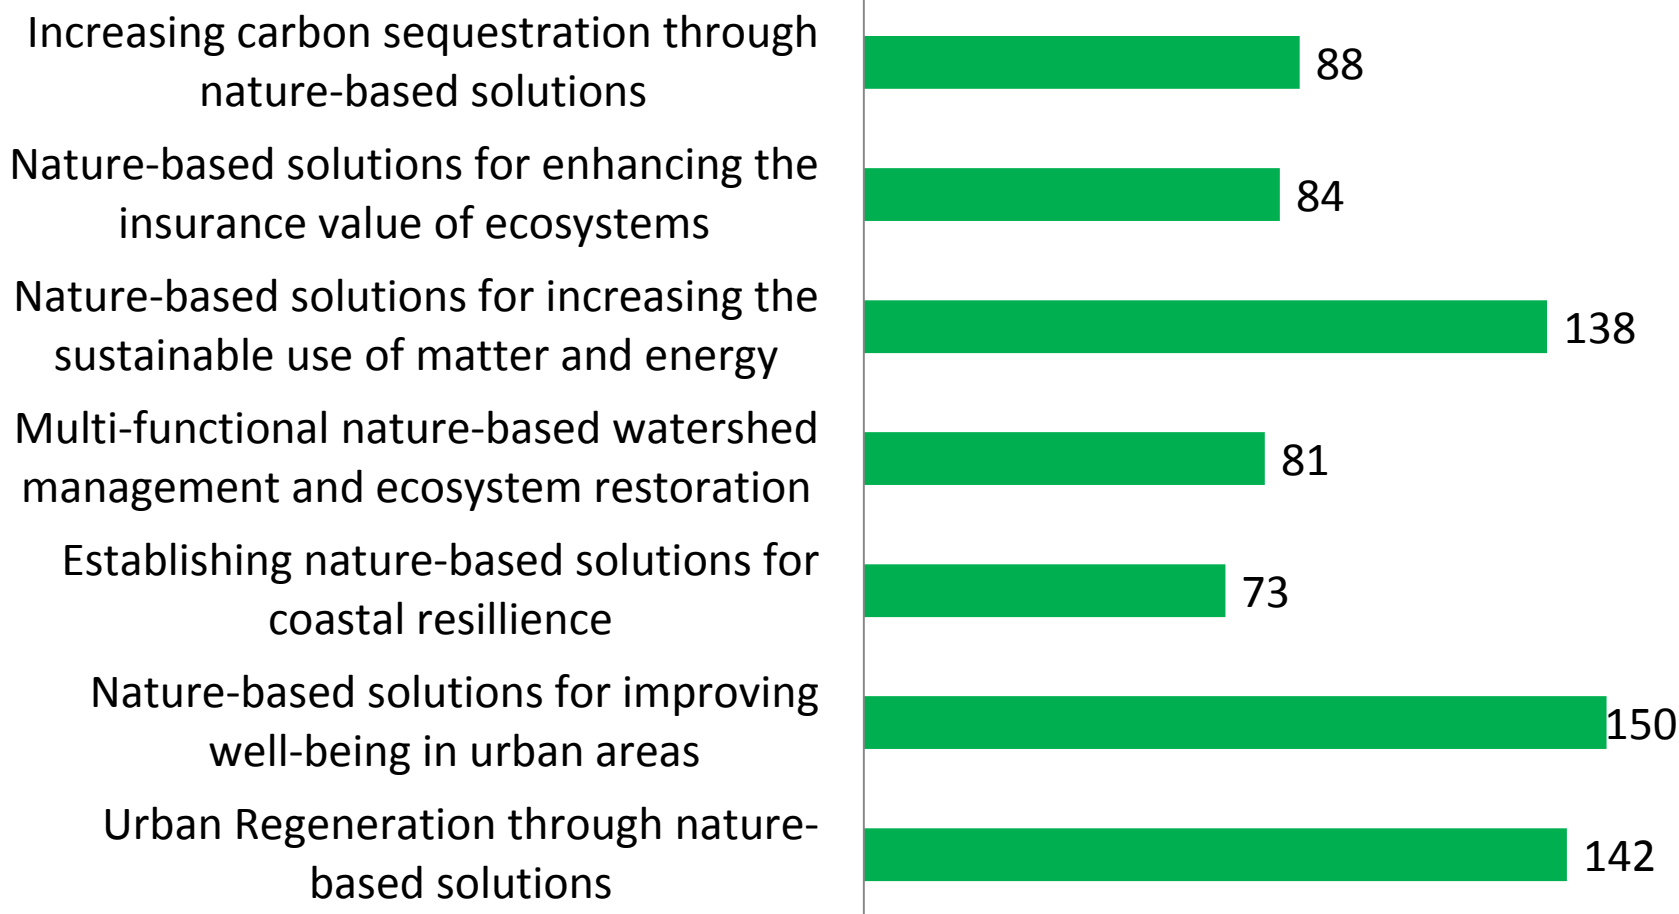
| Category | Value |
|---|---|
| Increasing carbon sequestration through nature-based solutions | 88 |
| Nature-based solutions for enhancing the insurance value of ecosystems | 84 |
| Nature-based solutions for increasing the sustainable use of matter and energy | 138 |
| Multi-functional nature-based watershed management and ecosystem restoration | 81 |
| Establishing nature-based solutions for coastal resillience | 73 |
| Nature-based solutions for improving well-being in urban areas | 150 |
| Urban Regeneration through nature-based solutions | 142 |